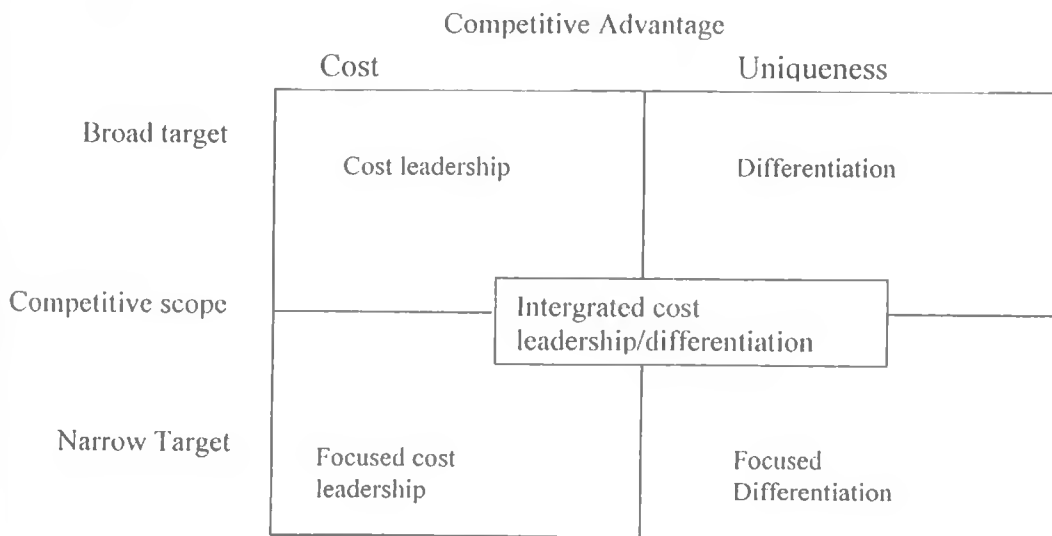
Competitive Advantage

Cost

Uniqueness

Broad target

Cost leadership

Differentiation

Competitive scope

Intergrated cost leadership/differentiation

Narrow Target

Focused cost leadership

Focused Differentiation